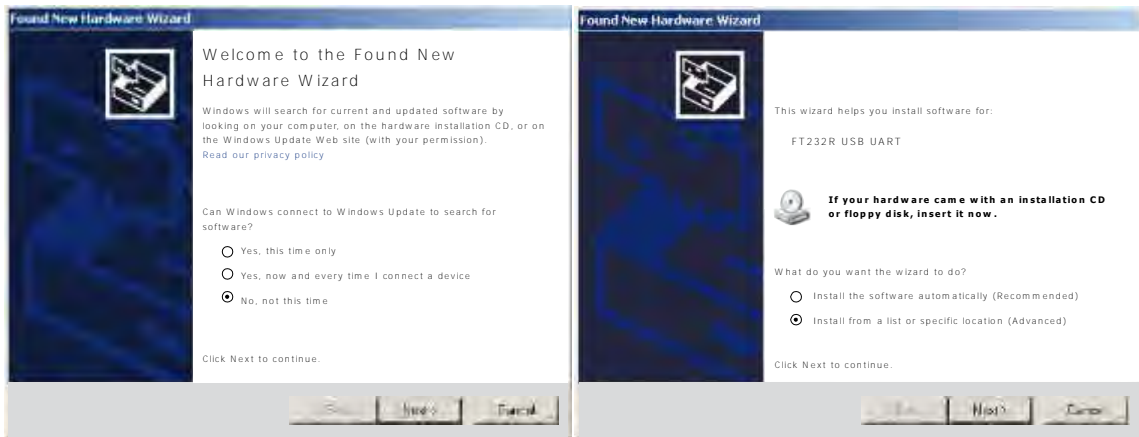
Found New Hardware Wizard

Welcome to the Found New Hardware Wizard

Windows will search for current and updated software by looking on your computer, on the hardware installation CD, or on the Windows Update Web site (with your permission).
Read our privacy policy

Can Windows connect to Windows Update to search for software?

Yes, this time only

Yes, now and every time I connect a device

No, not this time

Click Next to continue.

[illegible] Next > Cancel

Found New Hardware Wizard

This wizard helps you install software for:

FT232R USB UART

If your hardware came with an installation CD or floppy disk, insert it now.

What do you want the wizard to do?

Install the software automatically (Recommended)

Install from a list or specific location (Advanced)

Click Next to continue.

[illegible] Next > Cancel